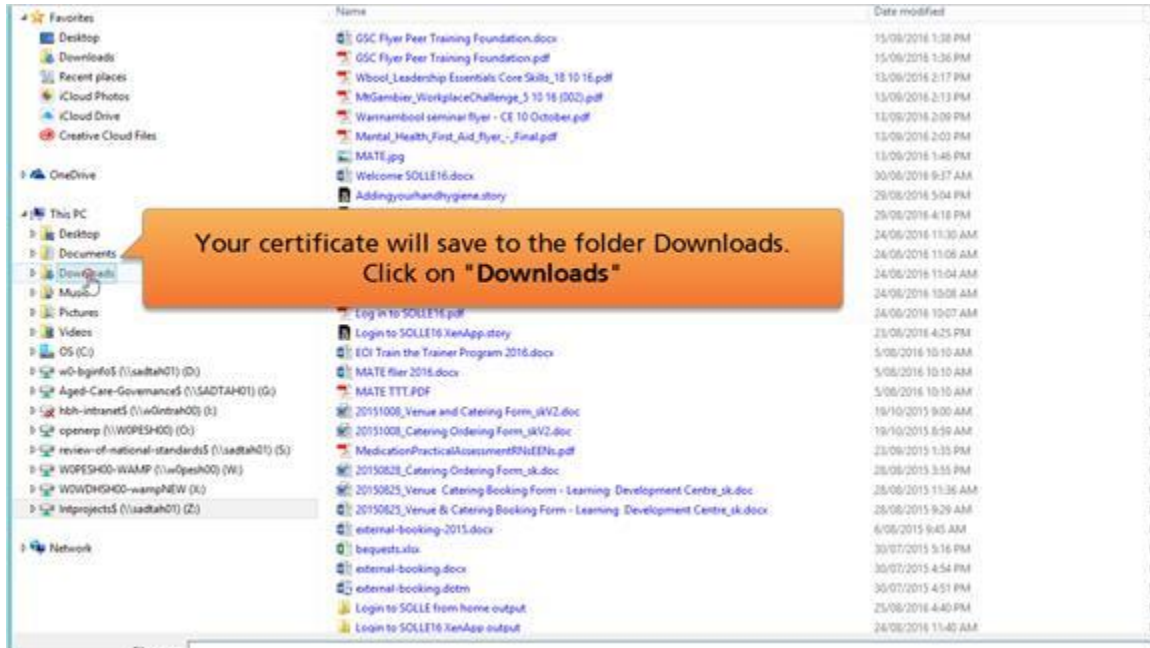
Favorites
Desktop
Downloads
Recent places
iCloud Photos
iCloud Drive
Creative Cloud Files

OneDrive

This PC
Desktop
Documents
Downloads
Music
Pictures
Videos
OS (C:)
w0-bginfo$ (\\sadtah01) (D:)
Aged-Care-Governance$ (\\SADTAH01) (G:)
hbh-intranet$ (\\w0intrah00) (I:)
openerp (\\W0PESH00) (O:)
review-of-national-standards$ (\\sadtah01) (S:)
W0PESH00-WAMP (\\w0pesh00) (W:)
W0WDHSH00-wampNEW (X:)
Intprojects$ (\\sadtah01) (Z:)

Network

| Name | Date modified |
|---|---|
| GSC Flyer Peer Training Foundation.docx | 15/09/2016 1:38 PM |
| GSC Flyer Peer Training Foundation.pdf | 15/09/2016 1:36 PM |
| Wbool_Leadership Essentials Core Skills_18 10 16.pdf | 13/09/2016 2:17 PM |
| MtGambier_WorkplaceChallenge_5 10 16 (002).pdf | 13/09/2016 2:13 PM |
| Warrnambool seminar flyer - CE 10 October.pdf | 13/09/2016 2:09 PM |
| Mental_Health_First_Aid_flyer_-_Final.pdf | 13/09/2016 2:03 PM |
| MATE.jpg | 13/09/2016 1:46 PM |
| Welcome SOLLE16.docx | 30/08/2016 9:37 AM |
| Addingyourhandhygiene.story | 29/08/2016 5:04 PM |
| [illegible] | 29/08/2016 4:18 PM |
| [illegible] | 24/08/2016 11:30 AM |
| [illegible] | 24/08/2016 11:06 AM |
| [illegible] | 24/08/2016 11:04 AM |
| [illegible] | 24/08/2016 10:08 AM |
| Log in to SOLLE16.pdf | 24/08/2016 10:07 AM |
| Login to SOLLE16 XenApp.story | 23/08/2016 4:25 PM |
| EOI Train the Trainer Program 2016.docx | 5/08/2016 10:10 AM |
| MATE flier 2016.docx | 5/08/2016 10:10 AM |
| MATE TTT.PDF | 5/08/2016 10:10 AM |
| 20151008_Venue and Catering Form_skV2.doc | 19/10/2015 9:00 AM |
| 20151008_Catering Ordering Form_skV2.doc | 19/10/2015 8:59 AM |
| MedicationPracticalAssessmentRNsEENs.pdf | 23/09/2015 1:35 PM |
| 20150828_Catering Ordering Form_sk.doc | 28/08/2015 3:55 PM |
| 20150825_Venue Catering Booking Form - Learning Development Centre_sk.doc | 28/08/2015 11:36 AM |
| 20150825_Venue & Catering Booking Form - Learning Development Centre_sk.docx | 28/08/2015 9:29 AM |
| external-booking-2015.docx | 6/08/2015 9:45 AM |
| bequests.xlsx | 30/07/2015 5:16 PM |
| external-booking.docx | 30/07/2015 4:54 PM |
| external-booking.dotm | 30/07/2015 4:51 PM |
| Login to SOLLE from home output | 25/08/2016 4:40 PM |
| Login to SOLLE16 XenApp output | 24/08/2016 11:40 AM |

Your certificate will save to the folder Downloads. Click on "Downloads"